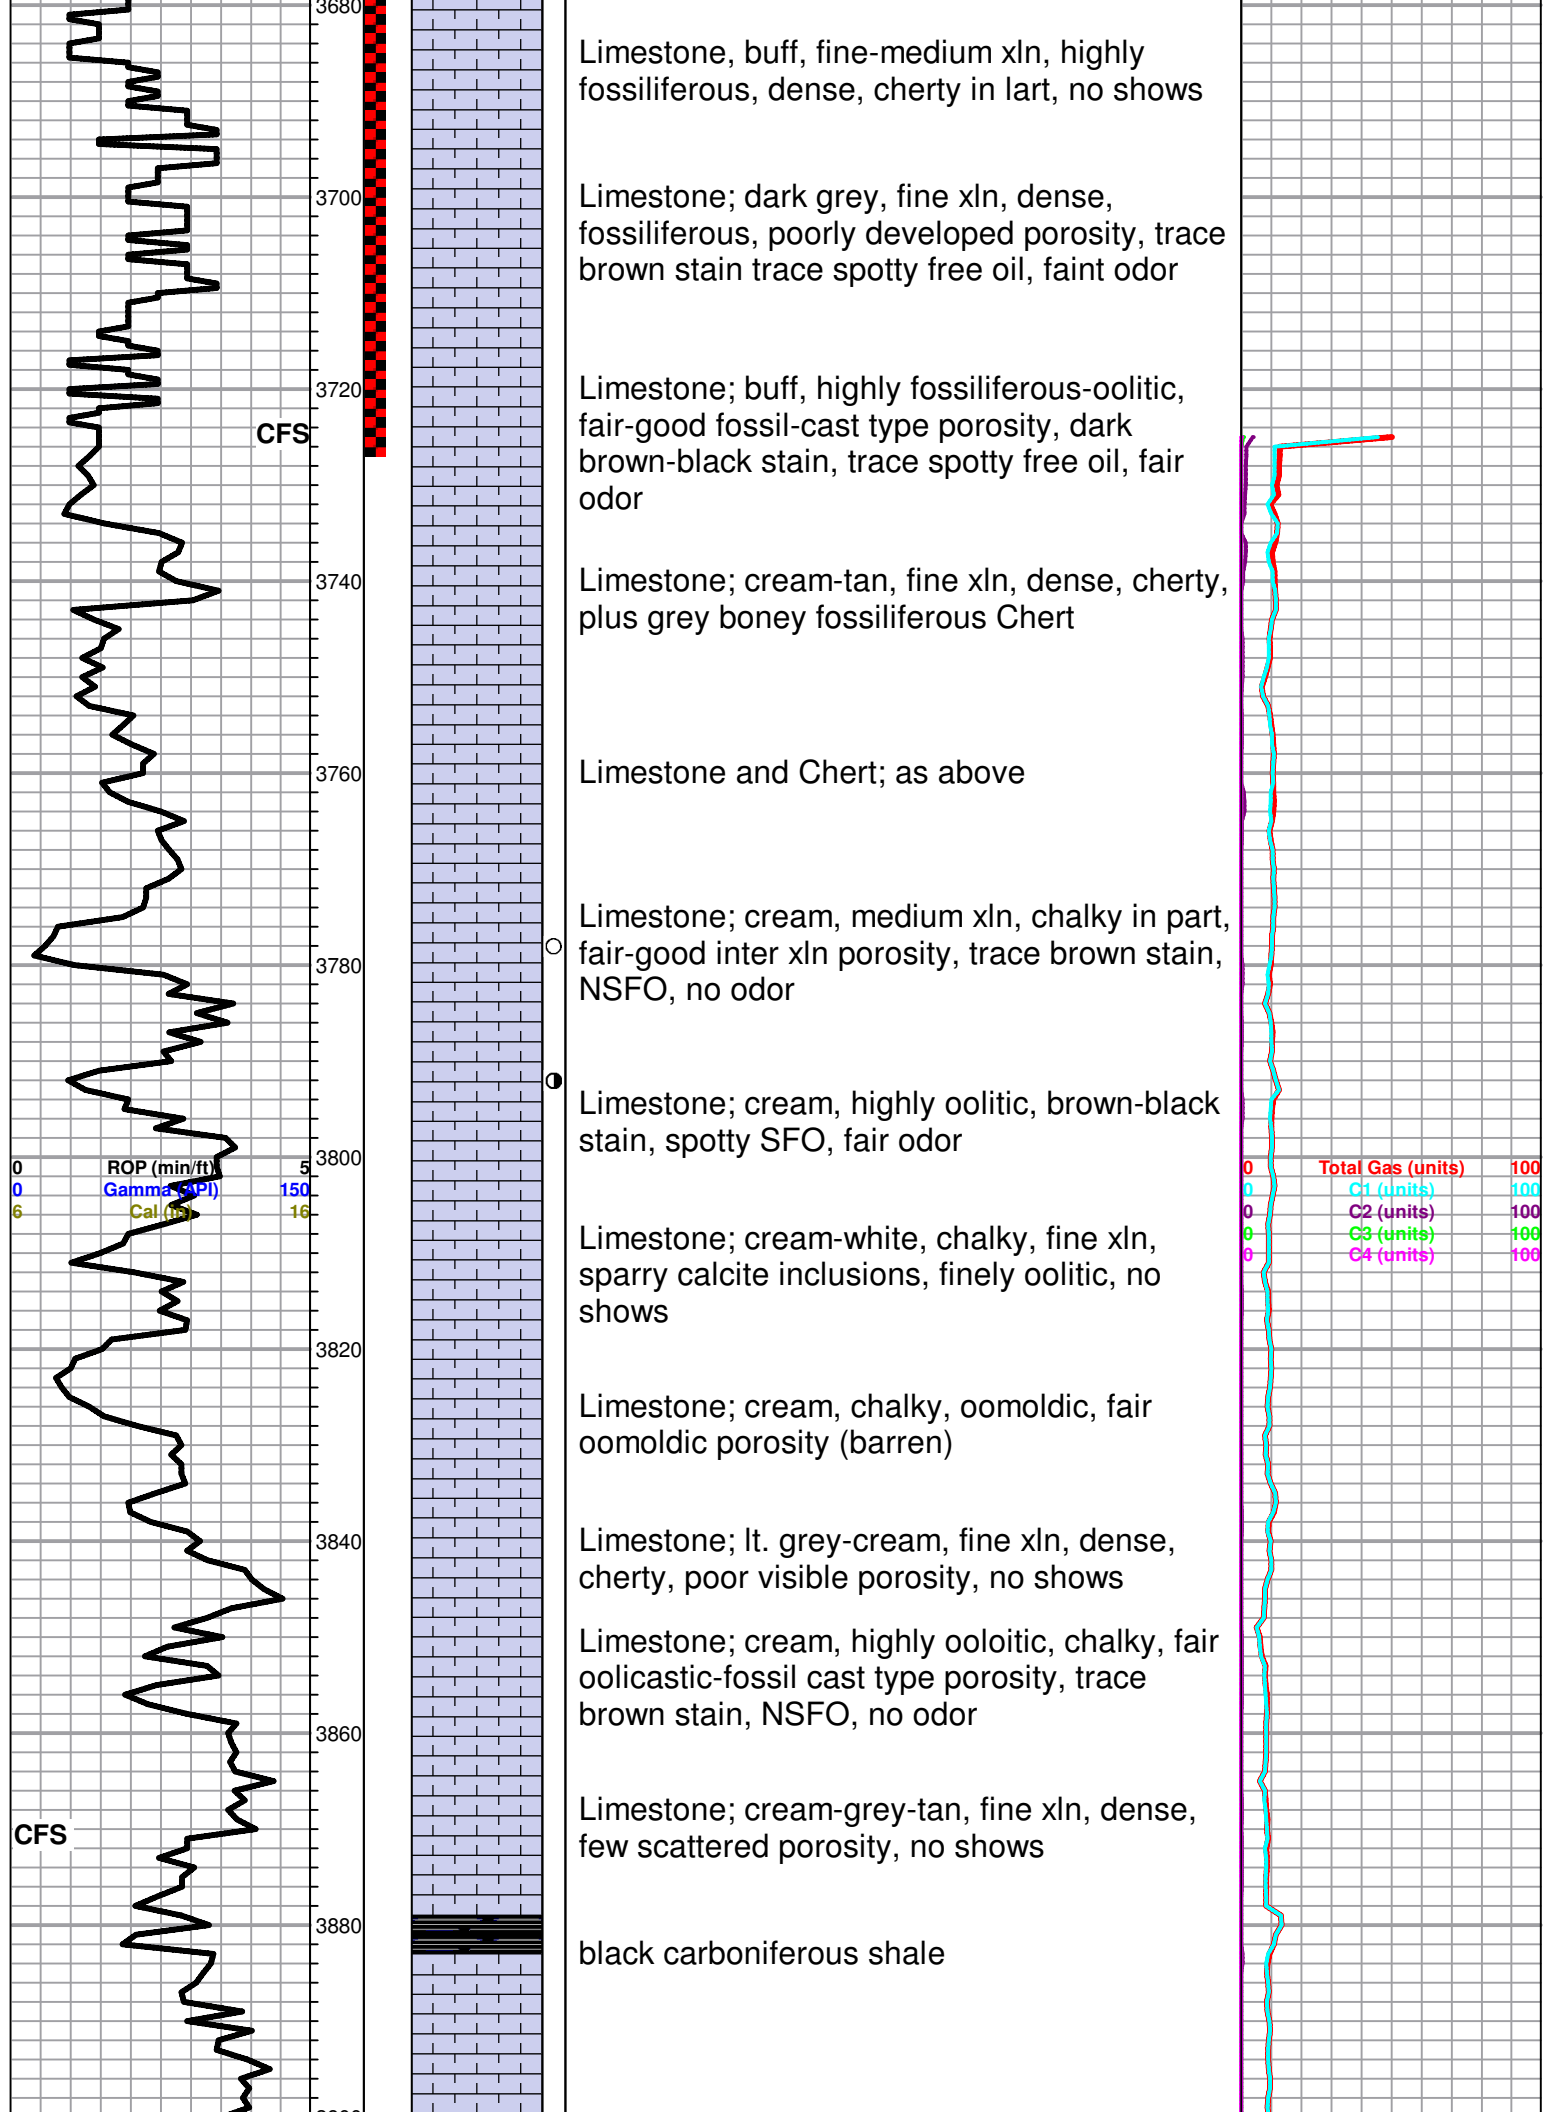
3680

Limestone, buff, fine-medium xln, highly fossiliferous, dense, cherty in lart, no shows

3700

Limestone; dark grey, fine xln, dense, fossiliferous, poorly developed porosity, trace brown stain trace spotty free oil, faint odor

3720

CFS

Limestone; buff, highly fossiliferous-oolitic, fair-good fossil-cast type porosity, dark brown-black stain, trace spotty free oil, fair odor

3740

Limestone; cream-tan, fine xln, dense, cherty, plus grey boney fossiliferous Chert

3760

Limestone and Chert; as above

Limestone; cream, medium xln, chalky in part, fair-good inter xln porosity, trace brown stain, NSFO, no odor

3780

Limestone; cream, highly oolitic, brown-black stain, spotty SFO, fair odor

3800

0 ROP (min/ft) 5
0 Gamma (API) 150
6 Cal (in) 16

0 Total Gas (units) 100
0 C1 (units) 100
0 C2 (units) 100
0 C3 (units) 100
0 C4 (units) 100

Limestone; cream-white, chalky, fine xln, sparry calcite inclusions, finely oolitic, no shows

3820

Limestone; cream, chalky, oomoldic, fair oomoldic porosity (barren)

3840

Limestone; lt. grey-cream, fine xln, dense, cherty, poor visible porosity, no shows

Limestone; cream, highly ooloitic, chalky, fair oolicastic-fossil cast type porosity, trace brown stain, NSFO, no odor

3860

Limestone; cream-grey-tan, fine xln, dense, few scattered porosity, no shows

CFS

3880

black carboniferous shale